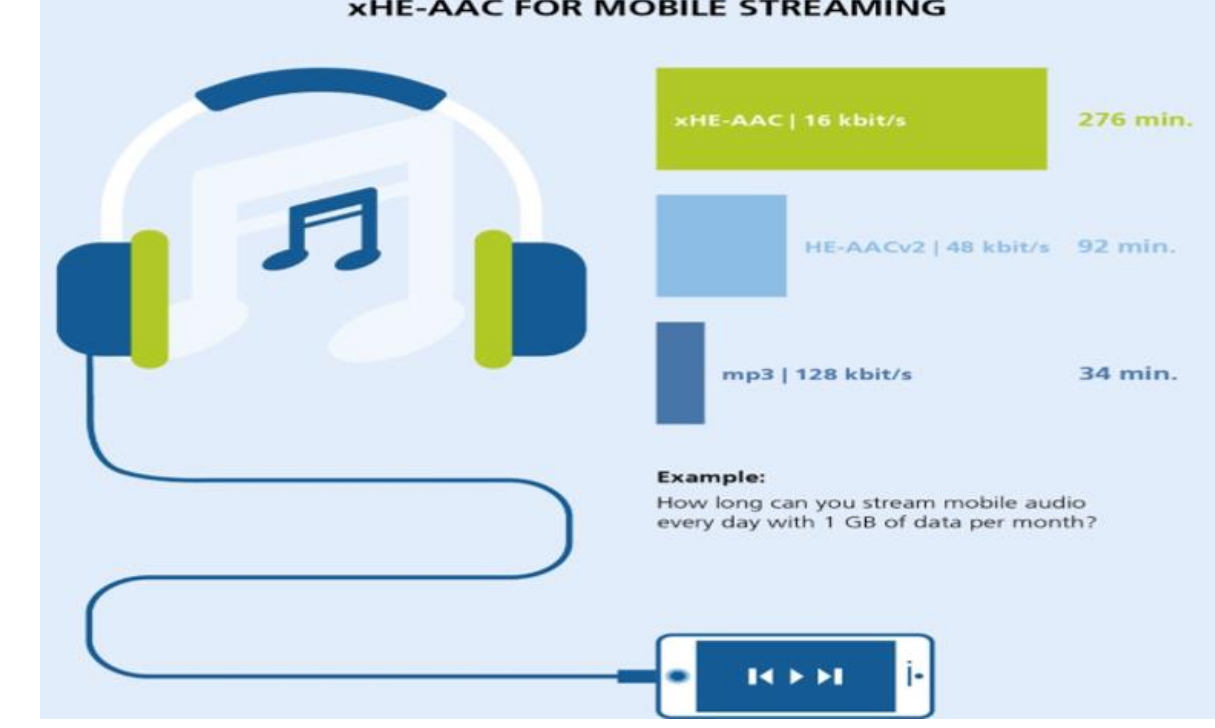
xHE-AAC FOR MOBILE STREAMING

xHE-AAC | 16 kbit/s 276 min.

HE-AACv2 | 48 kbit/s 92 min.

mp3 | 128 kbit/s 34 min.

Example:
How long can you stream mobile audio every day with 1 GB of data per month?